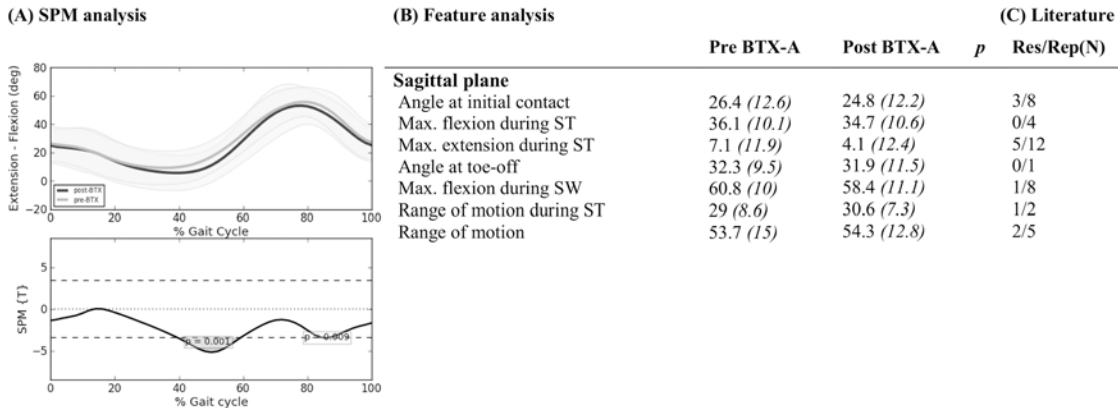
(A) SPM analysis

80
60
40
20
0
−20
Extension - Flexion (deg)
post-BTX
pre-BTX
0 20 40 60 80 100
% Gait Cycle

5
0
−5
SPM {T}
p = 0.001
p = 0.009
0 20 40 60 80 100
% Gait cycle

(B) Feature analysis

| | Pre BTX-A | Post BTX-A | *p* | Res/Rep(N) |
|---|---|---|---|---|
| **Sagittal plane** | | | | |
| Angle at initial contact | 26.4 *(12.6)* | 24.8 *(12.2)* | | 3/8 |
| Max. flexion during ST | 36.1 *(10.1)* | 34.7 *(10.6)* | | 0/4 |
| Max. extension during ST | 7.1 *(11.9)* | 4.1 *(12.4)* | | 5/12 |
| Angle at toe-off | 32.3 *(9.5)* | 31.9 *(11.5)* | | 0/1 |
| Max. flexion during SW | 60.8 *(10)* | 58.4 *(11.1)* | | 1/8 |
| Range of motion during ST | 29 *(8.6)* | 30.6 *(7.3)* | | 1/2 |
| Range of motion | 53.7 *(15)* | 54.3 *(12.8)* | | 2/5 |

(C) Literature